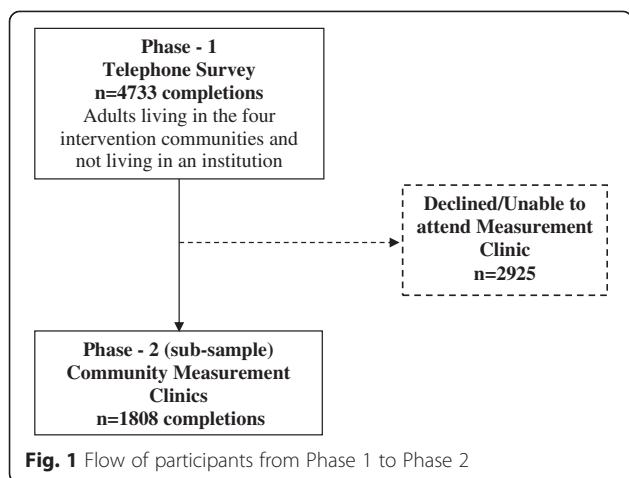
Phase - 1
Telephone Survey
n=4733 completions
Adults living in the four intervention communities and not living in an institution

Declined/Unable to attend Measurement Clinic
n=2925

Phase - 2 (sub-sample)
Community Measurement Clinics
n=1808 completions

Fig. 1 Flow of participants from Phase 1 to Phase 2